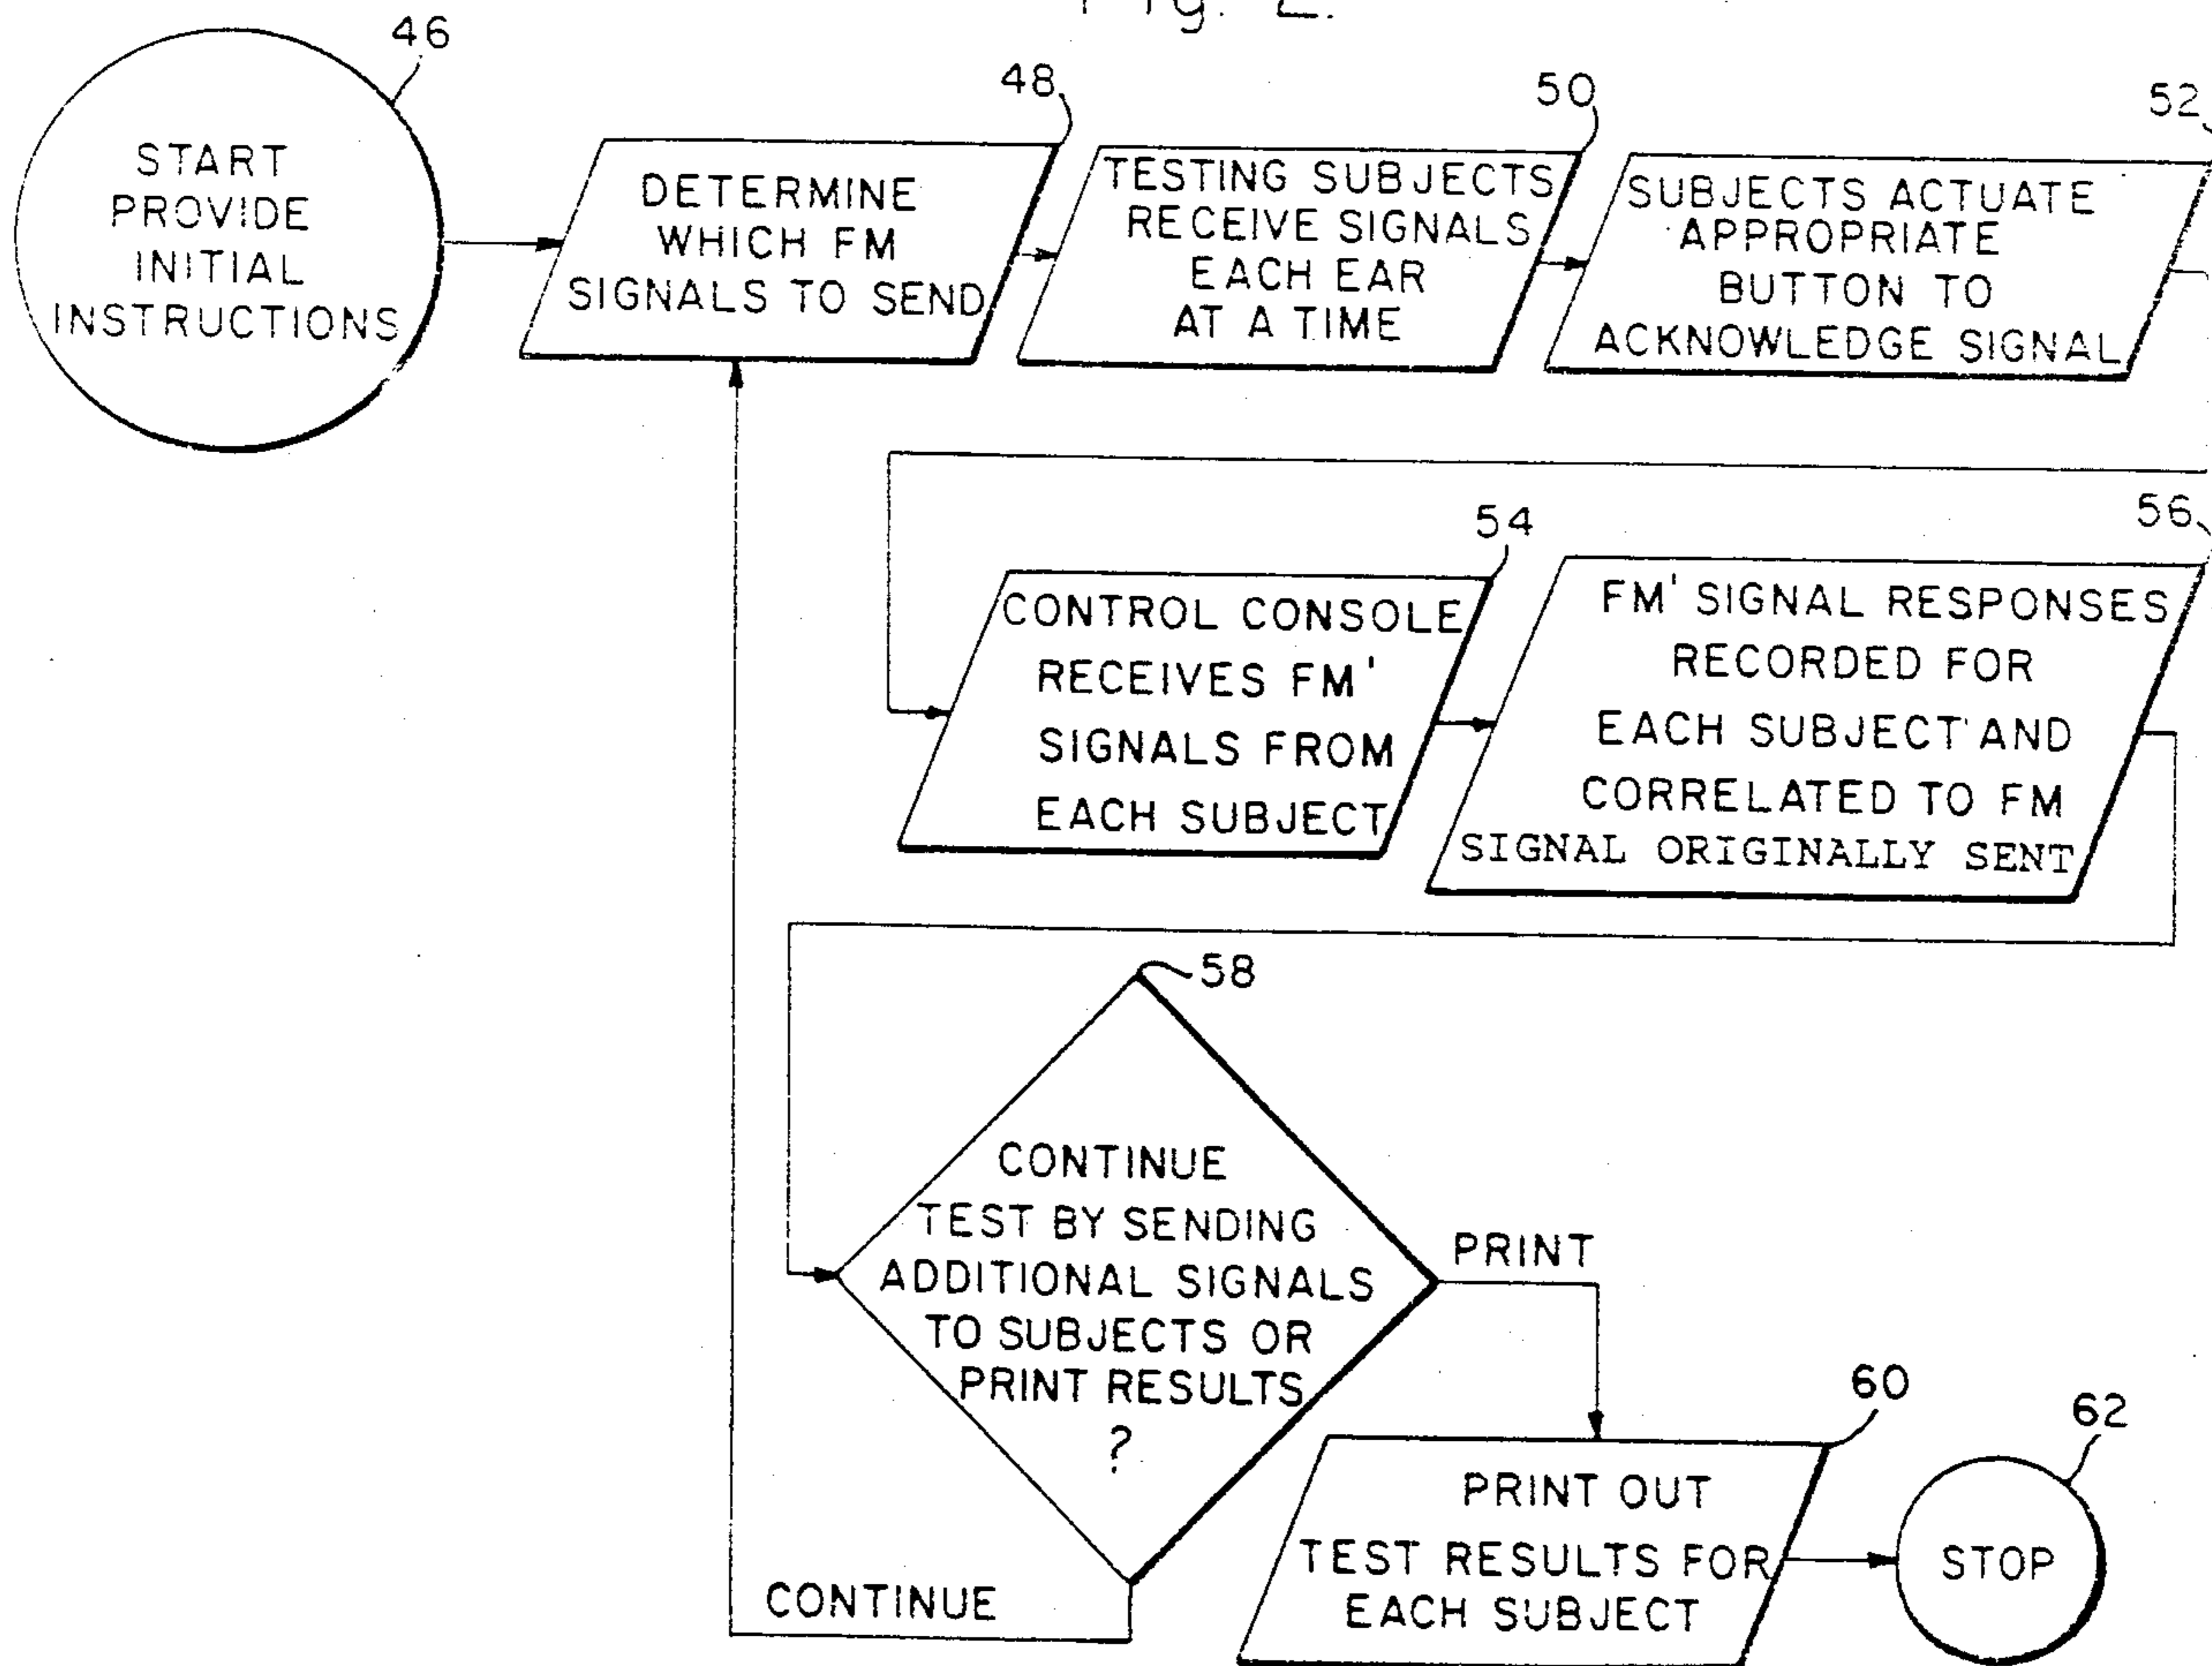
Fig. 2.

46

START PROVIDE INITIAL INSTRUCTIONS

48

DETERMINE WHICH FM SIGNALS TO SEND

50

TESTING SUBJECTS RECEIVE SIGNALS EACH EAR AT A TIME

52

SUBJECTS ACTUATE APPROPRIATE BUTTON TO ACKNOWLEDGE SIGNAL

54

CONTROL CONSOLE RECEIVES FM' SIGNALS FROM EACH SUBJECT

56

FM' SIGNAL RESPONSES RECORDED FOR EACH SUBJECT AND CORRELATED TO FM SIGNAL ORIGINALLY SENT

58

CONTINUE TEST BY SENDING ADDITIONAL SIGNALS TO SUBJECTS OR PRINT RESULTS ?

PRINT

CONTINUE

60

PRINT OUT TEST RESULTS FOR EACH SUBJECT

62

STOP